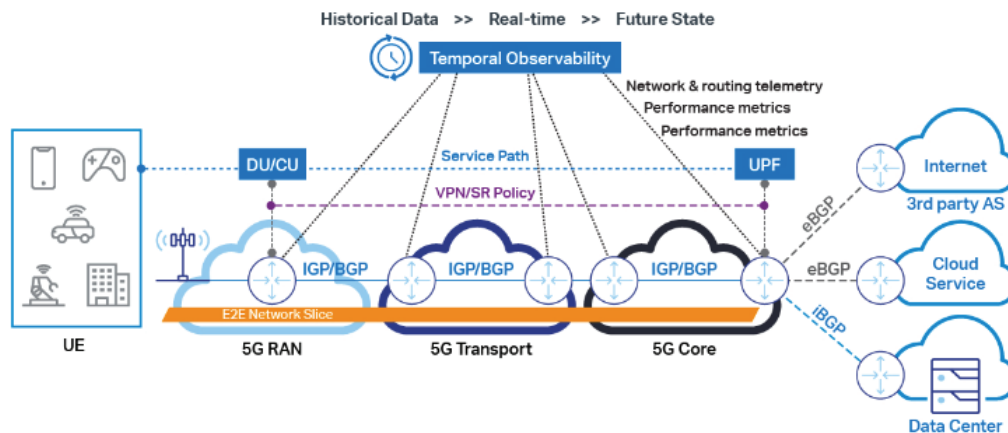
Historical Data >> Real-time >> Future State

Temporal Observability

Network & routing telemetry
Performance metrics
Performance metrics

DU/CU

Service Path

UPF

VPN/SR Policy

Internet
3rd party AS

eBGP

IGP/BGP

IGP/BGP

IGP/BGP

eBGP

Cloud Service

iBGP

E2E Network Slice

UE

5G RAN

5G Transport

5G Core

Data Center